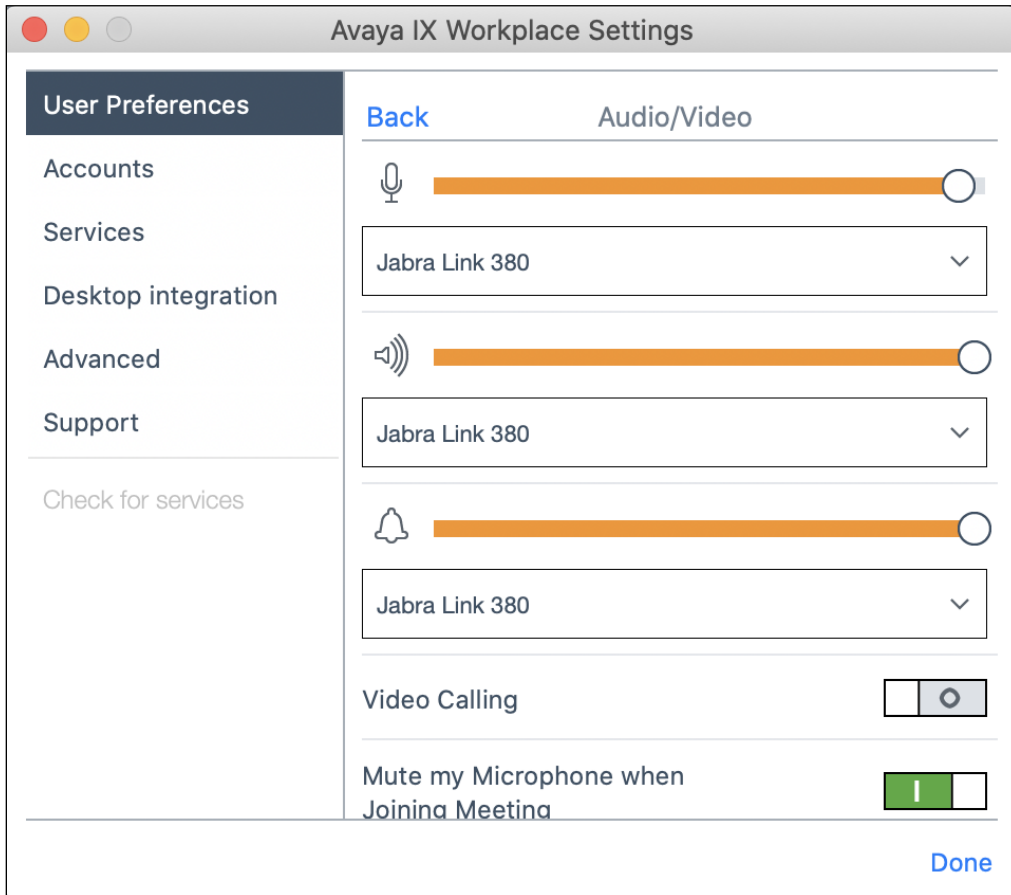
Avaya IX Workplace Settings

User Preferences
Accounts
Services
Desktop integration
Advanced
Support

Check for services

Back
Audio/Video

Jabra Link 380

Jabra Link 380

Jabra Link 380

Video Calling

Mute my Microphone when Joining Meeting

Done